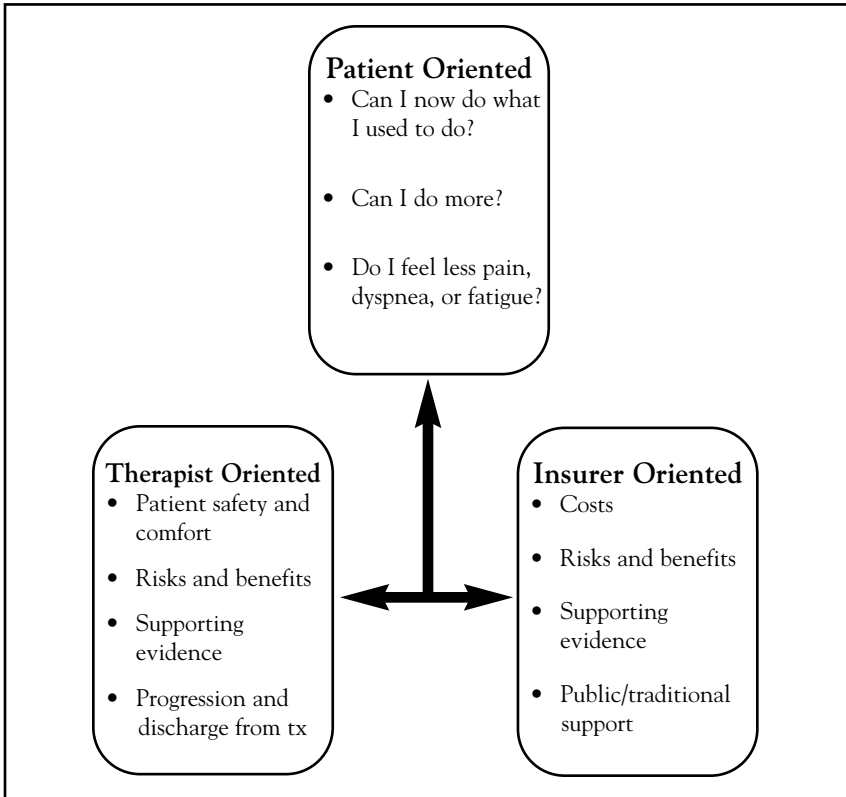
**Patient Oriented**
- Can I now do what I used to do?
- Can I do more?
- Do I feel less pain, dyspnea, or fatigue?

**Therapist Oriented**
- Patient safety and comfort
- Risks and benefits
- Supporting evidence
- Progression and discharge from tx

**Insurer Oriented**
- Costs
- Risks and benefits
- Supporting evidence
- Public/traditional support